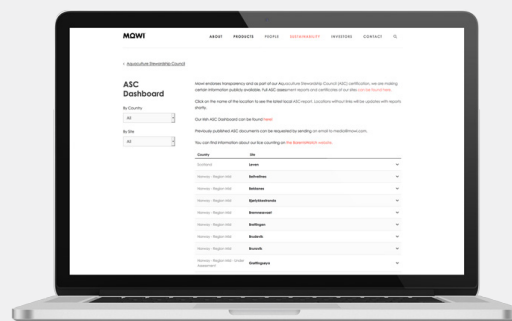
MOWI ABOUT PRODUCTS PEOPLE SUSTAINABILITY INVESTORS CONTACT

< Aquaculture Stewardship Council

ASC Dashboard

By Country
All

By Site
All

Mowi endorses transparency and as part of our Aquaculture Stewardship Council (ASC) certification, we are making certain information publicly available. Full ASC assessment reports and certificates of our sites can be found here.

Click on the name of the location to see the latest local ASC report. Locations without links will be updated with reports shortly.

Our Irish ASC Dashboard can be found here!

Previously published ASC documents can be requested by sending an email to media@mowi.com.

You can find information about our lice counting on the BarentsWatch website.

| Country | Site |
|---|---|
| Scotland | Loven |
| Norway - Region Mid | Belvatnes |
| Norway - Region Mid | Bakkenes |
| Norway - Region Mid | Bjelkebotnnesia |
| Norway - Region Mid | Brennosvost |
| Norway - Region Mid | Brattegen |
| Norway - Region Mid | Bruberb |
| Norway - Region Mid | Bruvoll |
| Norway - Region Mid - Under assessment | Draftingsøya |